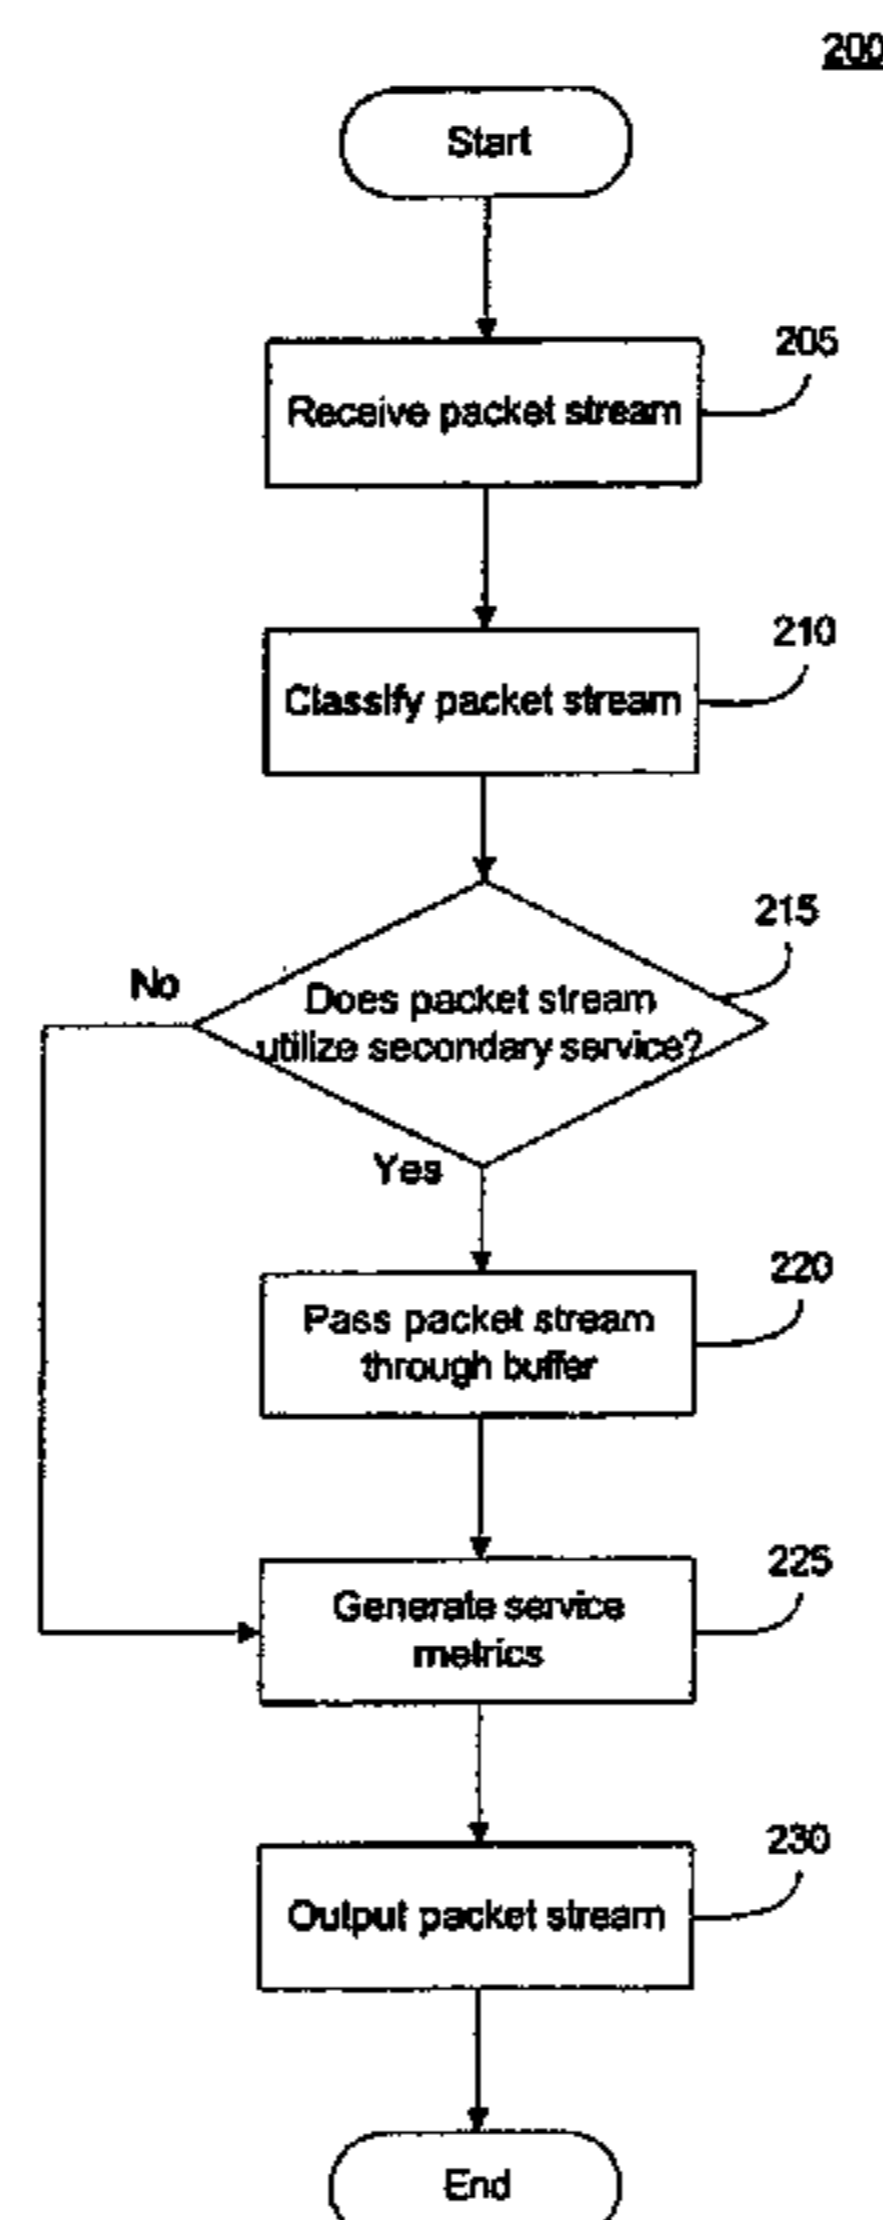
200

Start

Receive packet stream

205

Classify packet stream

210

Does packet stream utilize secondary service?

215

No

Yes

Pass packet stream through buffer

220

Generate service metrics

225

Output packet stream

230

End